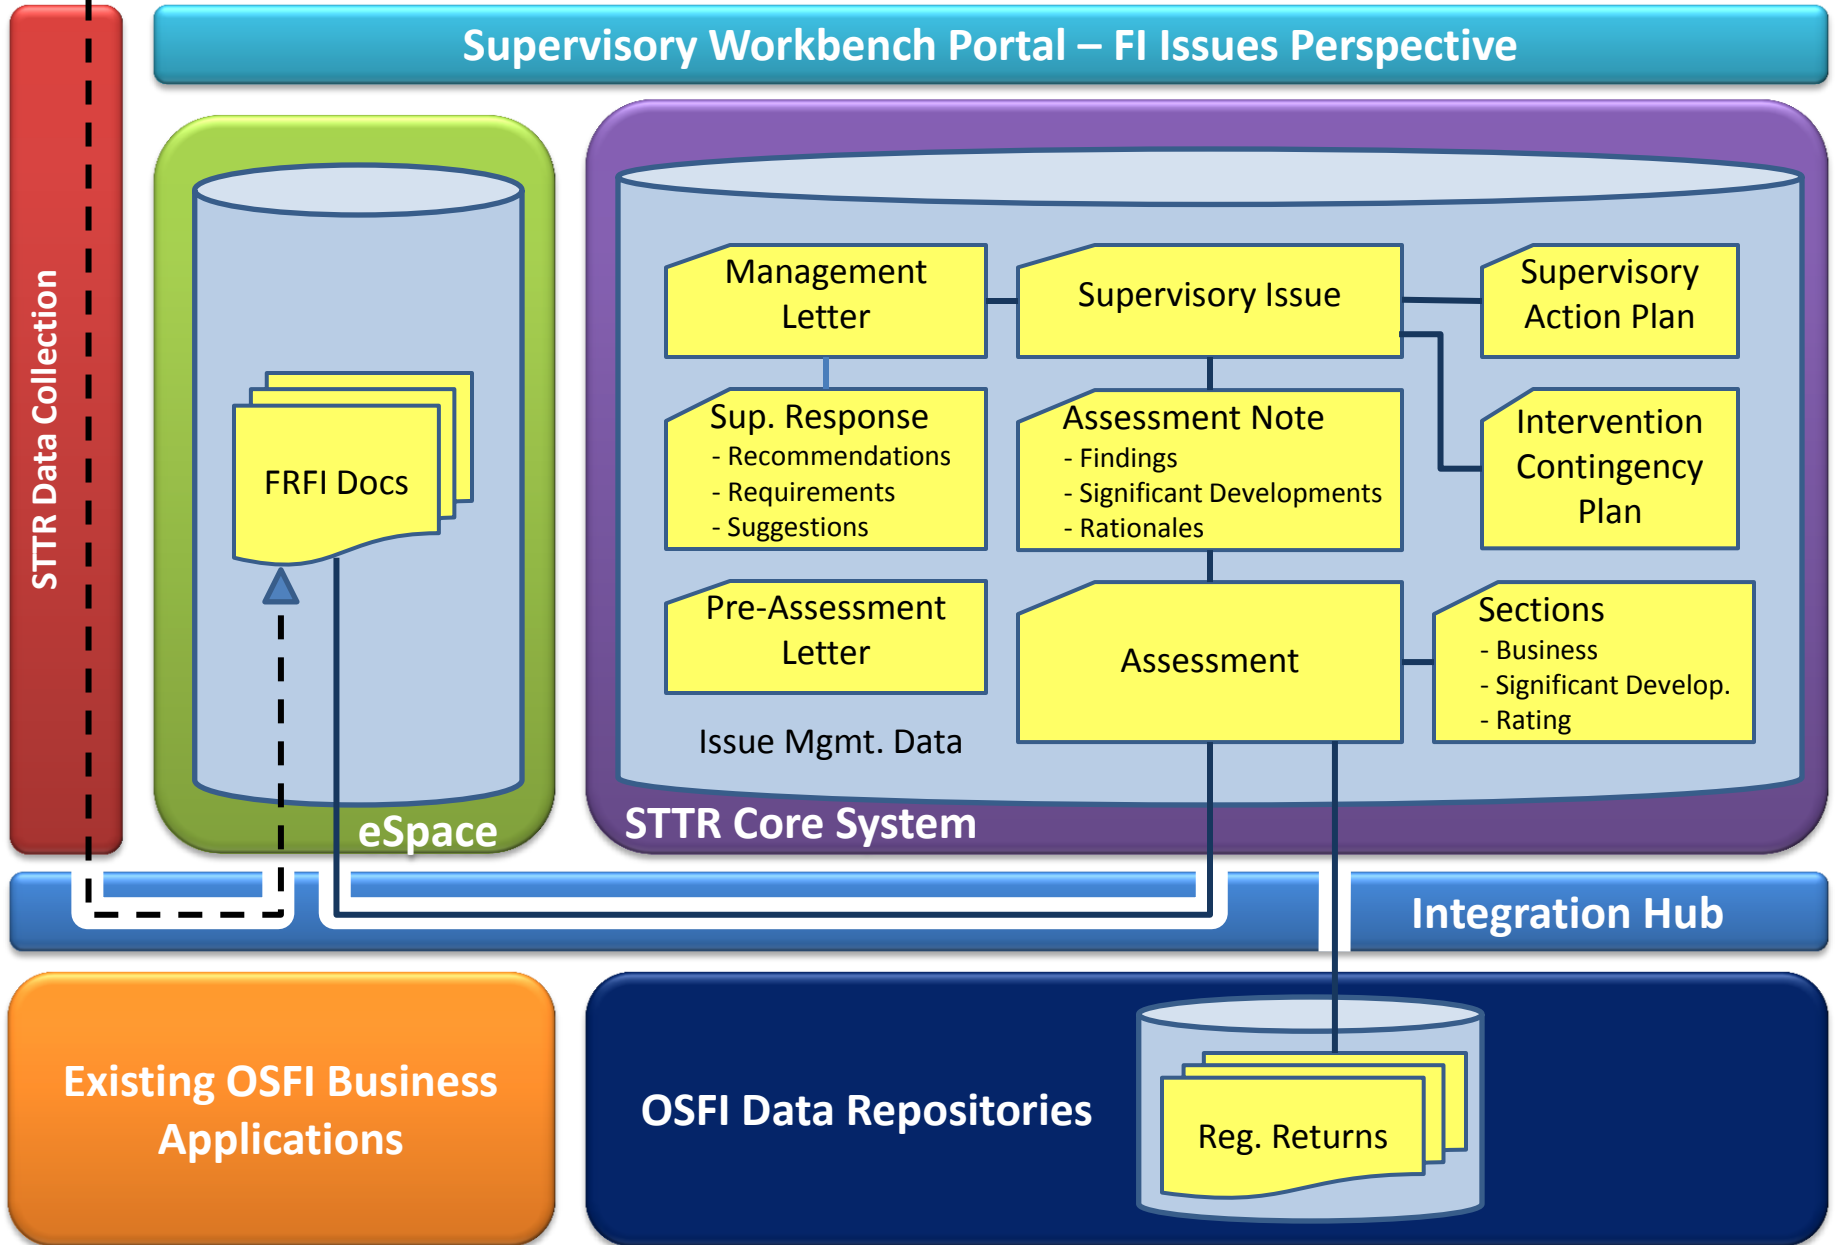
Supervisory Workbench Portal – FI Issues Perspective

STTR Data Collection

FRFI Docs

eSpace

Management Letter

Supervisory Issue

Supervisory Action Plan

Sup. Response
- Recommendations
- Requirements
- Suggestions

Assessment Note
- Findings
- Significant Developments
- Rationales

Intervention Contingency Plan

Pre-Assessment Letter

Assessment

Sections
- Business
- Significant Develop.
- Rating

Issue Mgmt. Data

STTR Core System

Integration Hub

Existing OSFI Business Applications

OSFI Data Repositories

Reg. Returns